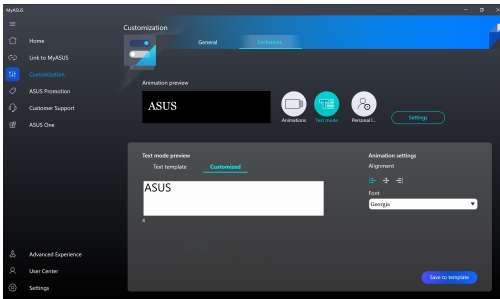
MyASUS

Home
Link to MyASUS
Customization
ASUS Promotion
Customer Support
ASUS One

Customization

General
Exclusives

Animation preview

ASUS

Animations
Text mode
Personal I...
Settings

Text mode preview
Text template
Customized

ASUS

4

Animation settings
Alignment

Font
Georgia

Advanced Experience
User Center
Settings

Save to template